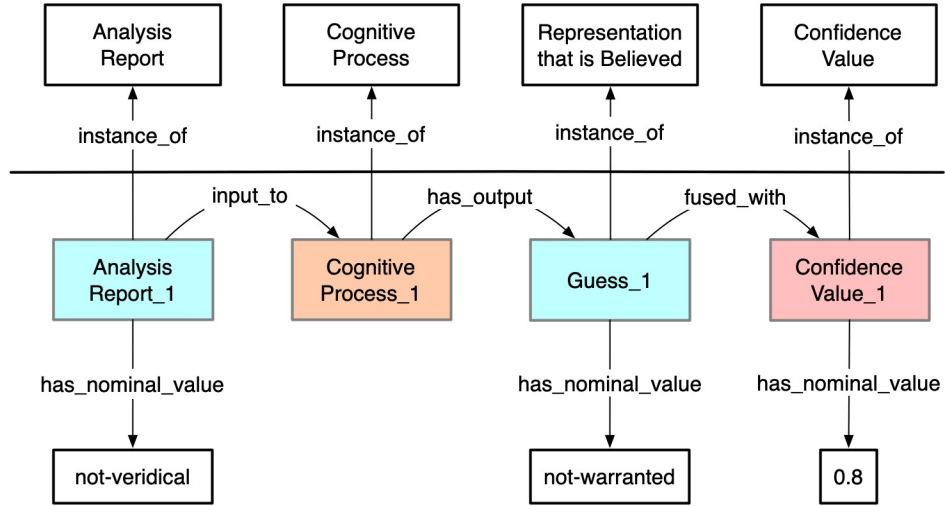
Analysis Report

Cognitive Process

Representation that is Believed

Confidence Value

instance_of

instance_of

instance_of

instance_of

input_to

has_output

fused_with

Analysis Report_1

Cognitive Process_1

Guess_1

Confidence Value_1

has_nominal_value

has_nominal_value

has_nominal_value

not-veridical

not-warranted

0.8